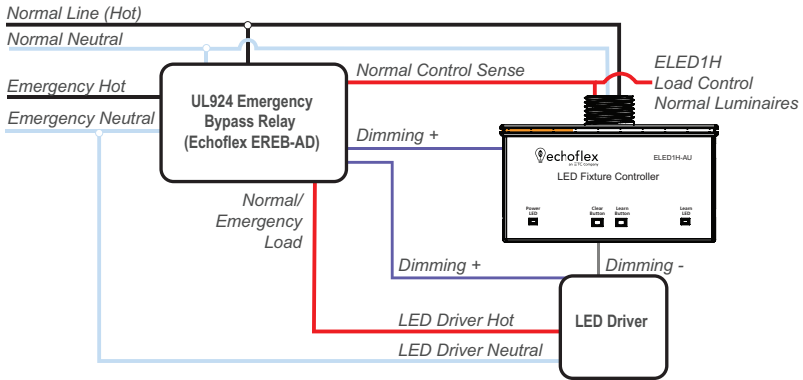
Normal Line (Hot)

Normal Neutral

Emergency Hot

Emergency Neutral

UL924 Emergency Bypass Relay (Echoflex EREB-AD)

Normal Control Sense

ELED1H Load Control Normal Luminaires

Dimming +

echoflex
an ETC company

ELED1H-AU

LED Fixture Controller

Power LED

Clear Button

Learn Button

Learn LED

Normal/ Emergency Load

Dimming +

Dimming -

LED Driver Hot

LED Driver

LED Driver Neutral